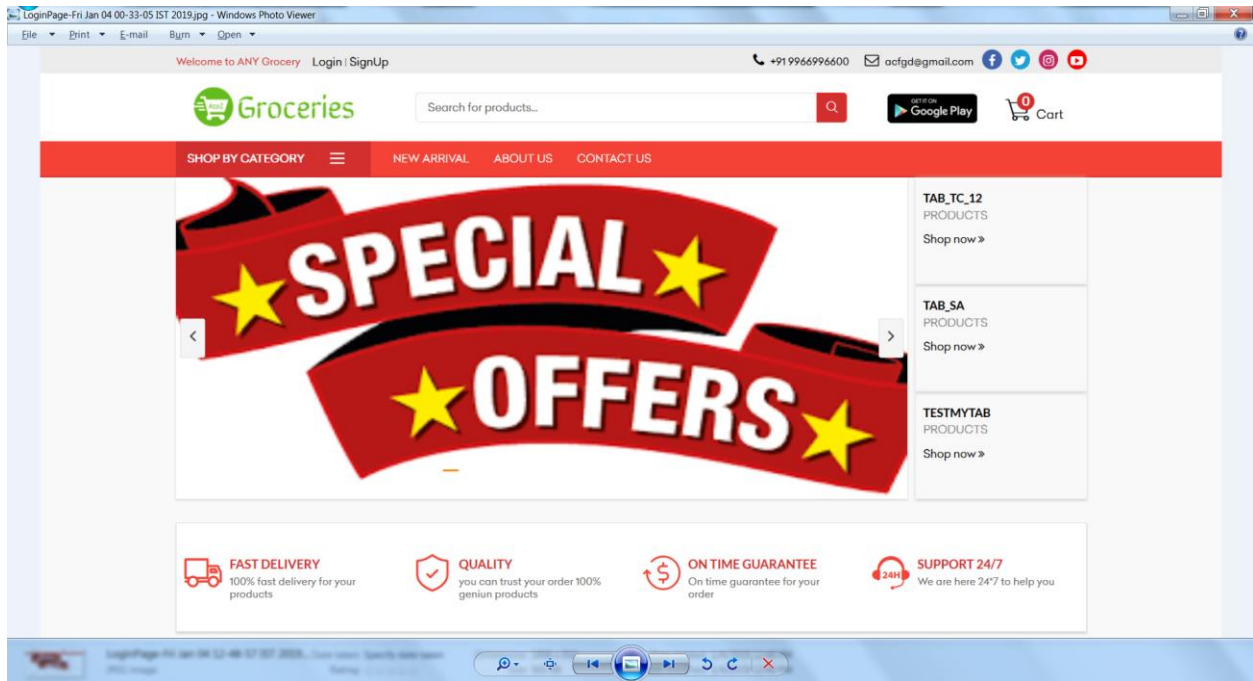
LoginPage-Fri Jan 04 00-33-05 IST 2019.jpg - Windows Photo Viewer

File ▾ Print ▾ E-mail Burn ▾ Open ▾

Welcome to ANY Grocery Login | SignUp

+91 9966996600 acfgd@gmail.com

Groceries

Search for products...

GET IT ON Google Play

0 Cart

SHOP BY CATEGORY

NEW ARRIVAL ABOUT US CONTACT US

SPECIAL OFFERS

TAB_TC_12
PRODUCTS
Shop now »

TAB_SA
PRODUCTS
Shop now »

TESTMYTAB
PRODUCTS
Shop now »

FAST DELIVERY
100% fast delivery for your products

QUALITY
you can trust your order 100% geniun products

ON TIME GUARANTEE
On time guarantee for your order

24H
SUPPORT 24/7
We are here 24*7 to help you

LoginPage-Fri Jan 04 12-48-57 IST 2019... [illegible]
JPEG image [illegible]